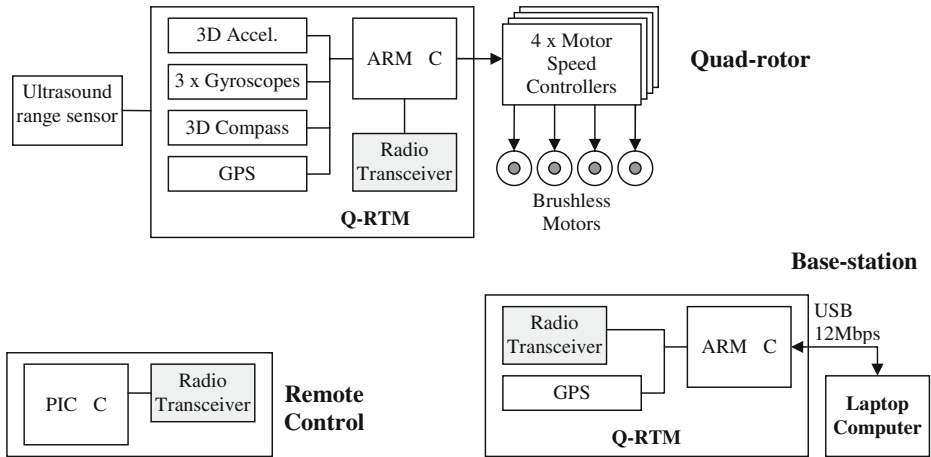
3D Accel.

3 x Gyroscopes

3D Compass

GPS

ARM C

Radio Transceiver

Q-RTM

Ultrasound range sensor

4 x Motor Speed Controllers

Quad-rotor

Brushless Motors

Base-station

Radio Transceiver

GPS

ARM C

Q-RTM

USB 12Mbps

Laptop Computer

PIC C

Radio Transceiver

Remote Control